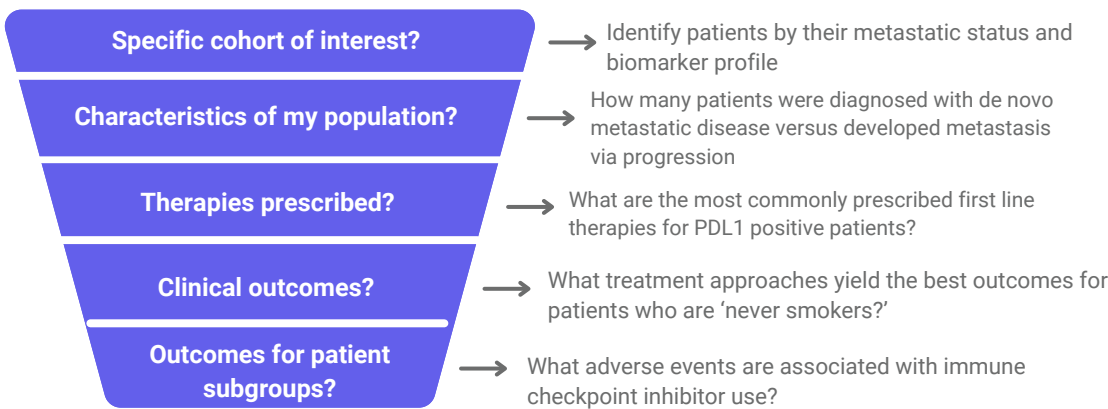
Specific cohort of interest?

Identify patients by their metastatic status and biomarker profile

Characteristics of my population?

How many patients were diagnosed with de novo metastatic disease versus developed metastasis via progression

Therapies prescribed?

What are the most commonly prescribed first line therapies for PDL1 positive patients?

Clinical outcomes?

What treatment approaches yield the best outcomes for patients who are ‘never smokers?’

Outcomes for patient subgroups?

What adverse events are associated with immune checkpoint inhibitor use?